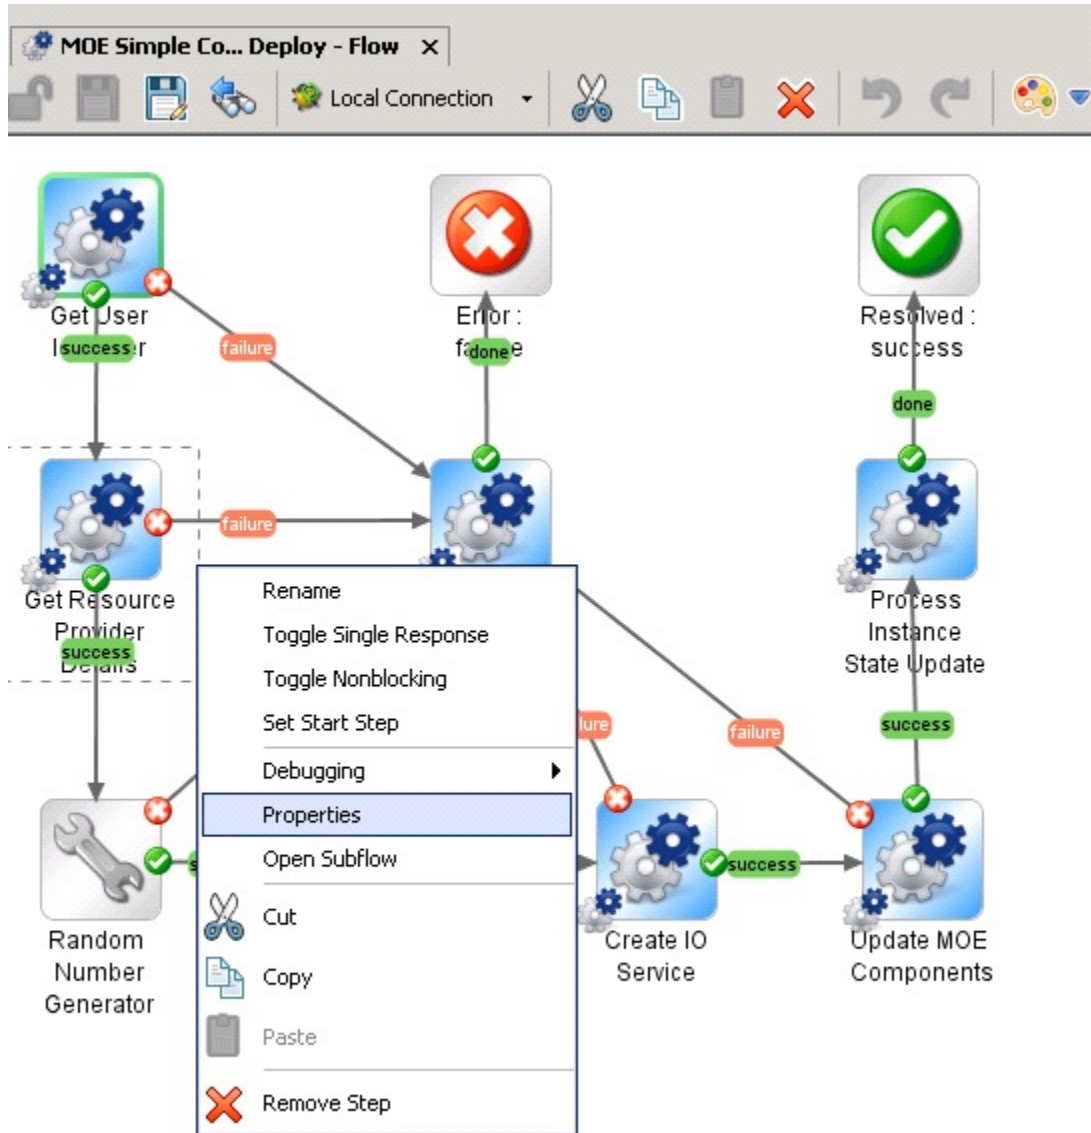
MOE Simple Co... Deploy - Flow ✕

Local Connection

Get User I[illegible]r
success
failure

Error : fa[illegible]e
done

Resolved : success
done

Get Resource Provider Details
success
failure

Process Instance State Update
success

Rename
Toggle Single Response
Toggle Nonblocking
Set Start Step
Debugging
Properties
Open Subflow
Cut
Copy
Paste
Remove Step

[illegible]lure
failure

Random Number Generator

Create IO Service
success

Update MOE Components